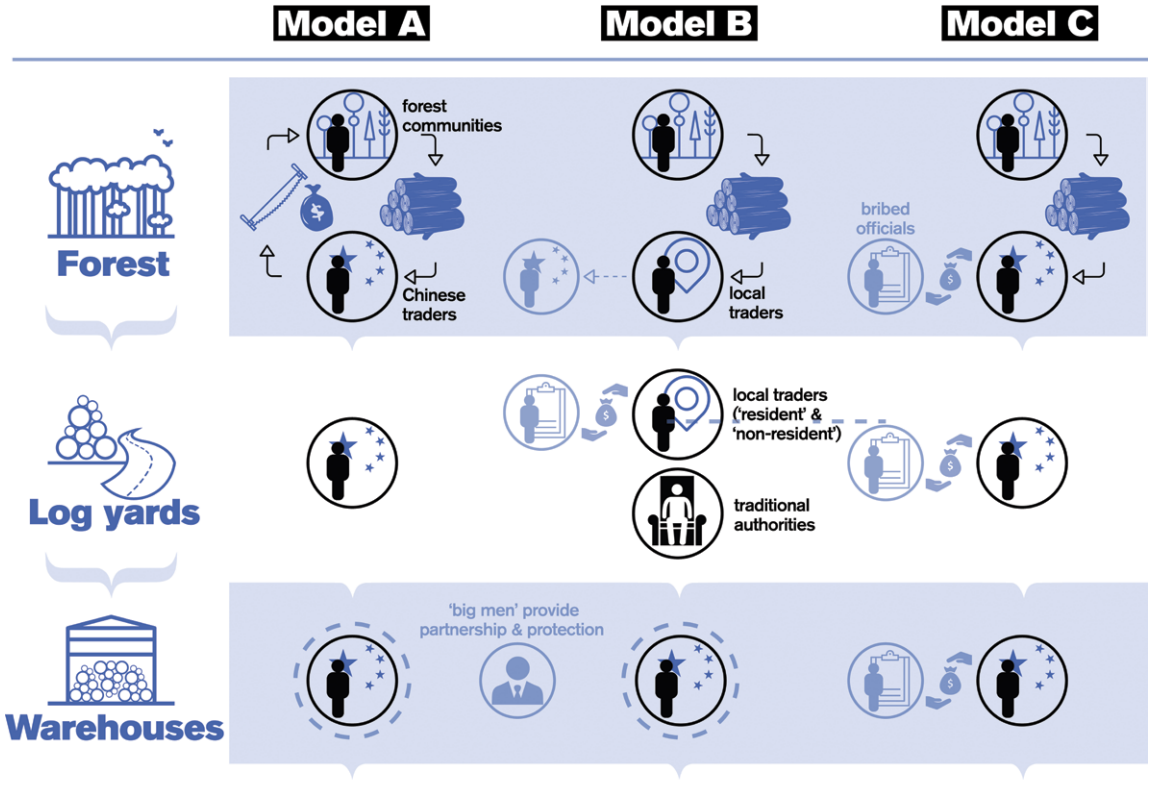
Model A

Model B

Model C

Forest

forest communities

Chinese traders

local traders

bribed officials

Log yards

local traders ('resident' & 'non-resident')

traditional authorities

Warehouses

'big men' provide partnership & protection